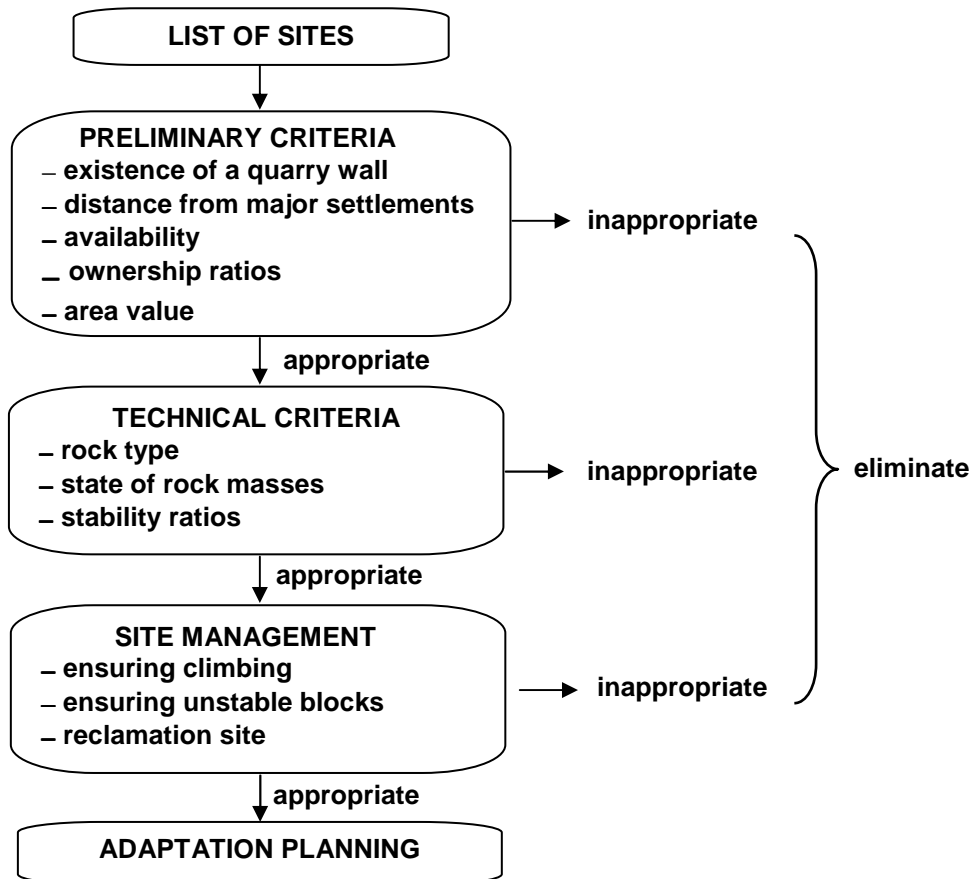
LIST OF SITES

PRELIMINARY CRITERIA
– existence of a quarry wall
– distance from major settlements
– availability
– ownership ratios
– area value

inappropriate

appropriate

TECHNICAL CRITERIA
– rock type
– state of rock masses
– stability ratios

inappropriate

eliminate

appropriate

SITE MANAGEMENT
– ensuring climbing
– ensuring unstable blocks
– reclamation site

inappropriate

appropriate

ADAPTATION PLANNING